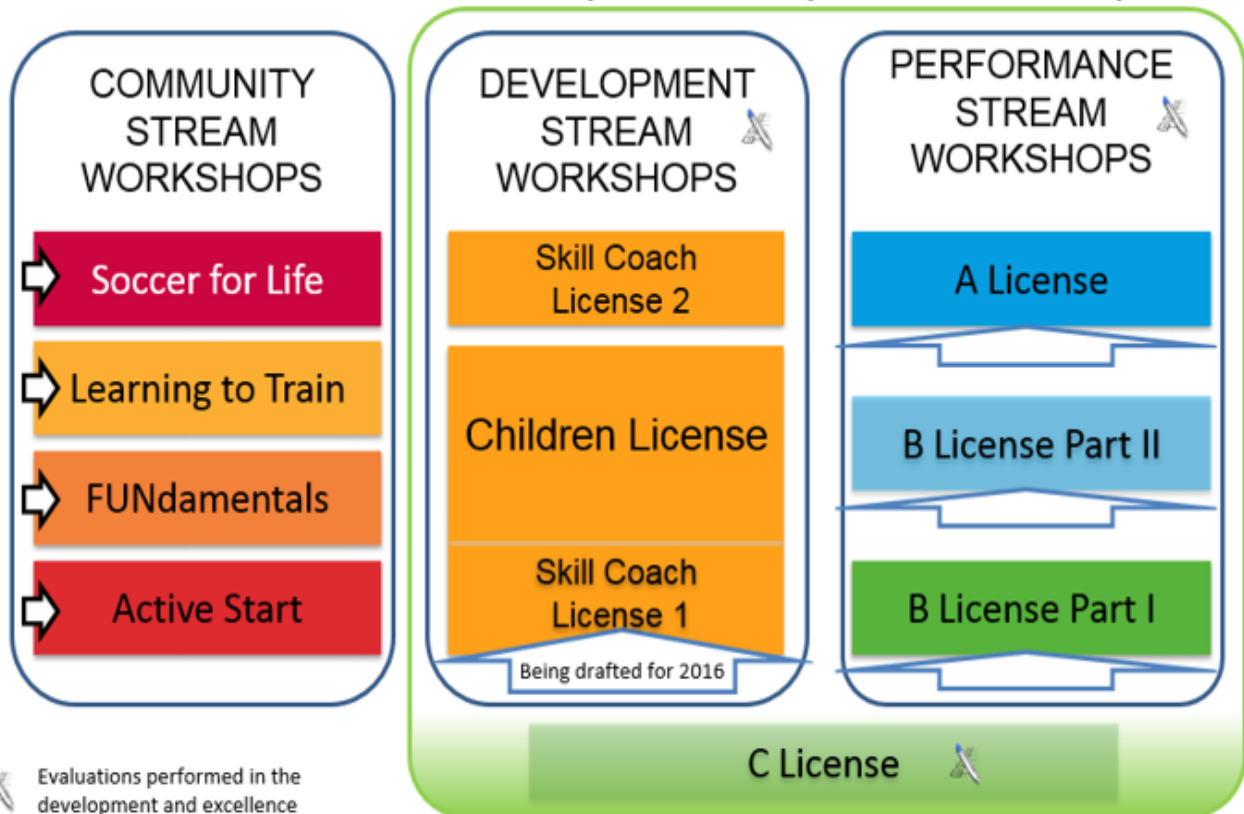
COMMUNITY STREAM WORKSHOPS

Soccer for Life

Learning to Train

FUNdamentals

Active Start

DEVELOPMENT STREAM WORKSHOPS

Skill Coach License 2

Children License

Skill Coach License 1

Being drafted for 2016

PERFORMANCE STREAM WORKSHOPS

A License

B License Part II

B License Part I

C License

Evaluations performed in the development and excellence